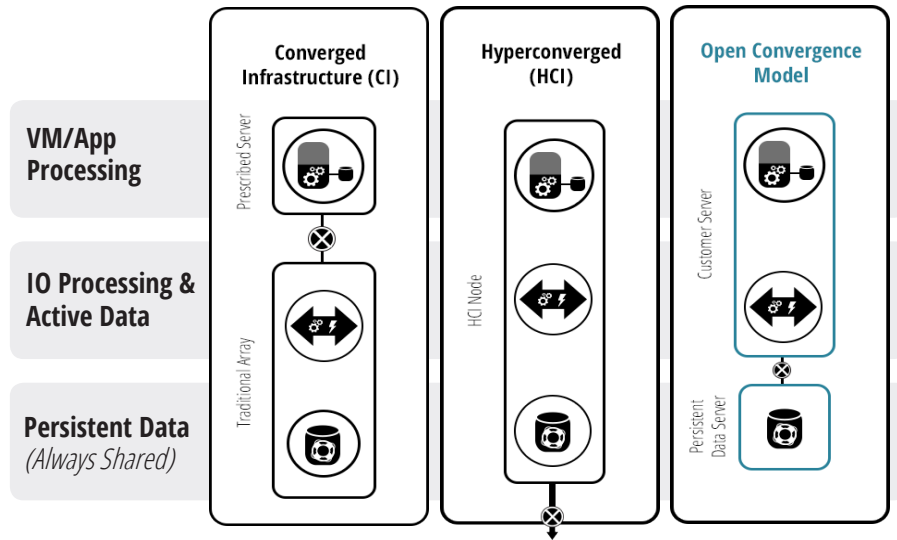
VM/App Processing

IO Processing & Active Data

Persistent Data
(Always Shared)

Converged Infrastructure (CI)

Prescribed Server

Traditional Array

Hyperconverged (HCI)

HCI Node

Open Convergence Model

Customer Server

Persistent Data Server